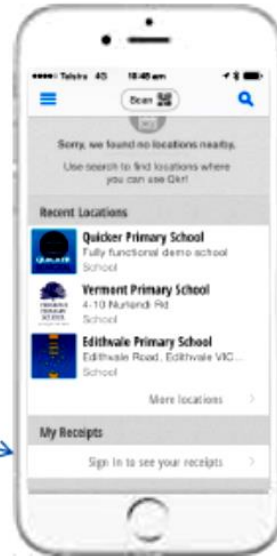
Telstra 4G 10:46 am

Scan

Sorry, we found no locations nearby.

Use search to find locations where you can use Qkr!

Recent Locations

Quicker Primary School
Fully functional demo school
School

Vermont Primary School
4-10 Nurlendi Rd
School

Edithvale Primary School
Edithvale Road, Edithvale VIC...
School

More locations

My Receipts

Sign in to see your receipts